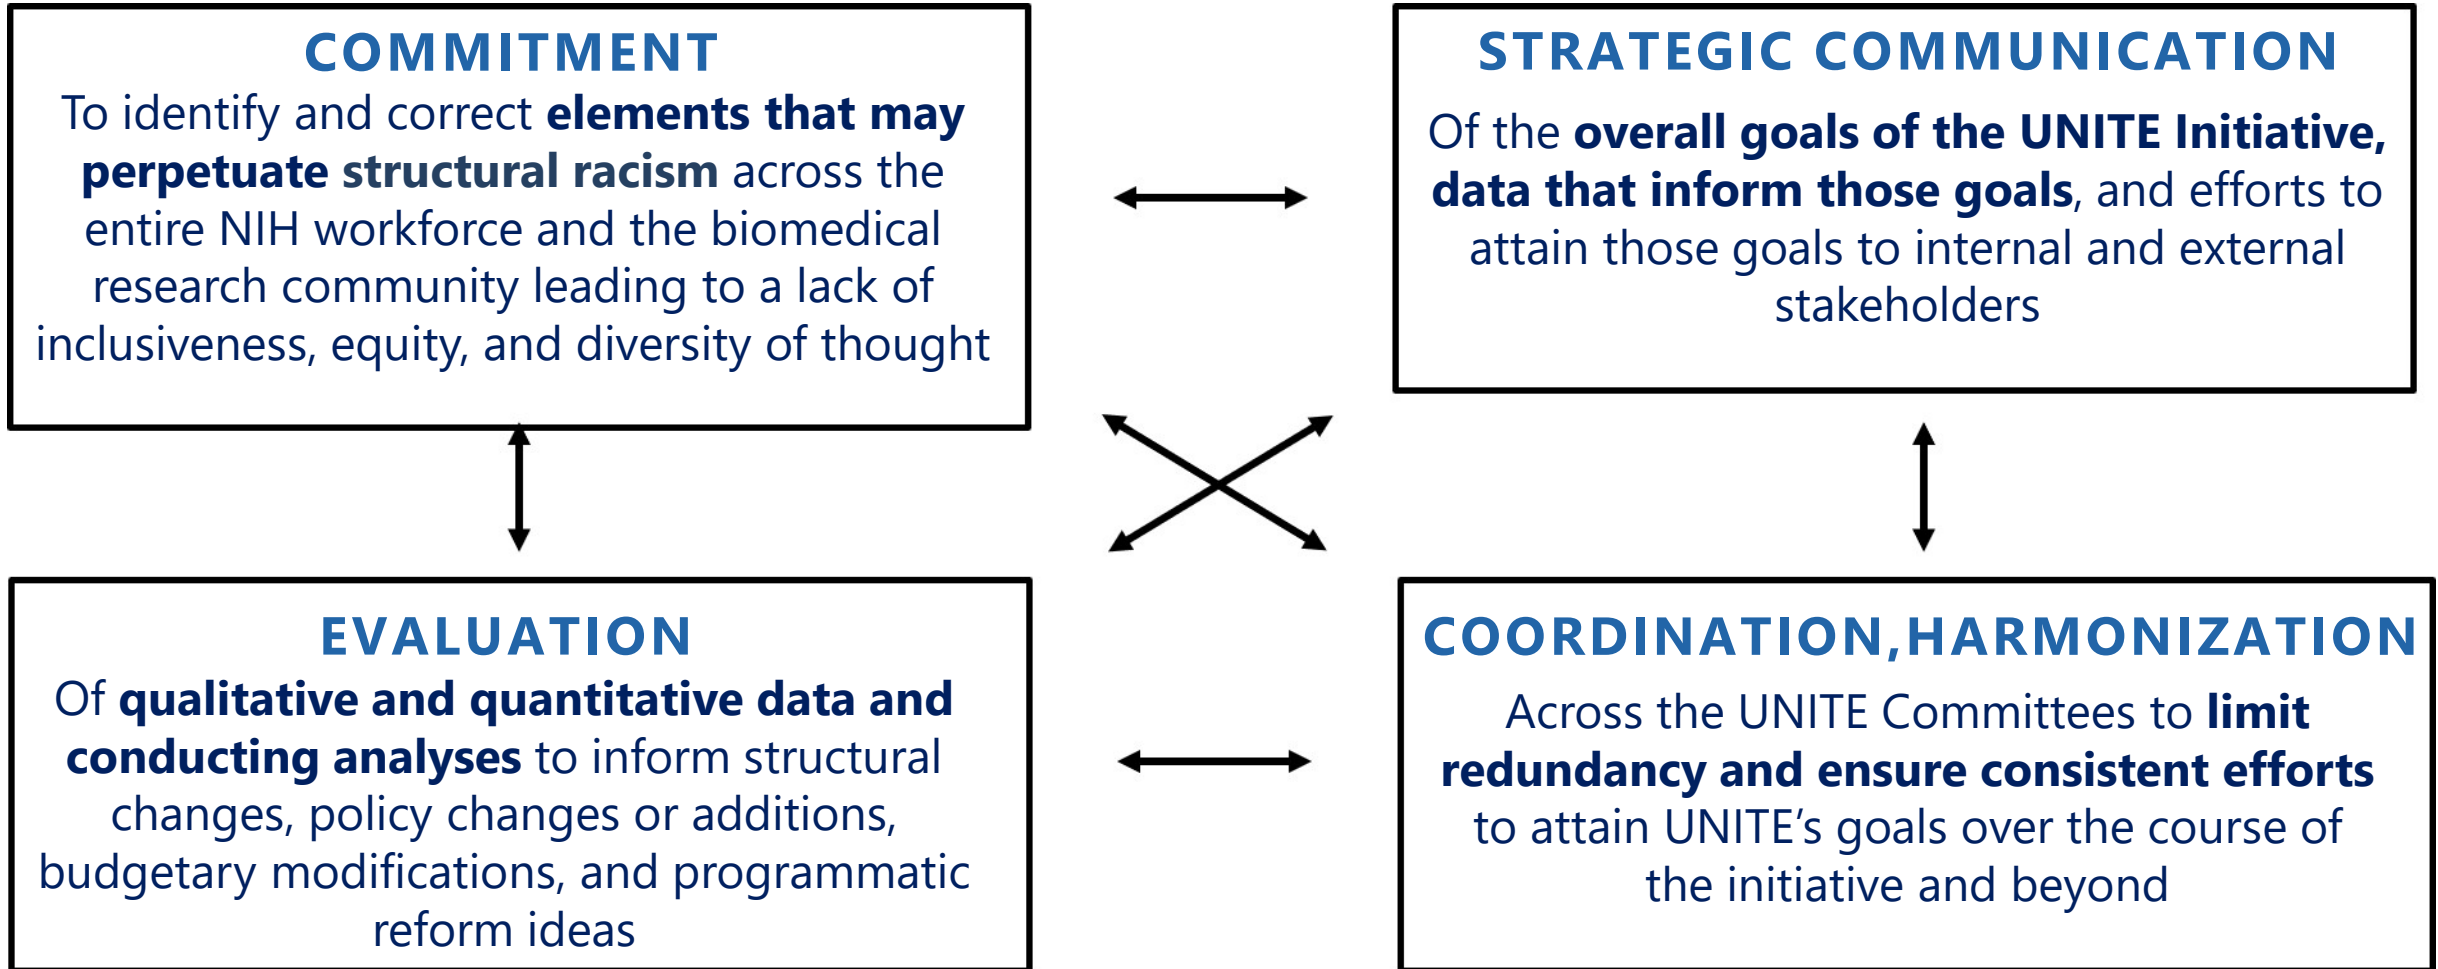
COMMITMENT

To identify and correct elements that may perpetuate structural racism across the entire NIH workforce and the biomedical research community leading to a lack of inclusiveness, equity, and diversity of thought

STRATEGIC COMMUNICATION

Of the overall goals of the UNITE Initiative, data that inform those goals, and efforts to attain those goals to internal and external stakeholders

EVALUATION

Of qualitative and quantitative data and conducting analyses to inform structural changes, policy changes or additions, budgetary modifications, and programmatic reform ideas

COORDINATION,HARMONIZATION

Across the UNITE Committees to limit redundancy and ensure consistent efforts to attain UNITE's goals over the course of the initiative and beyond